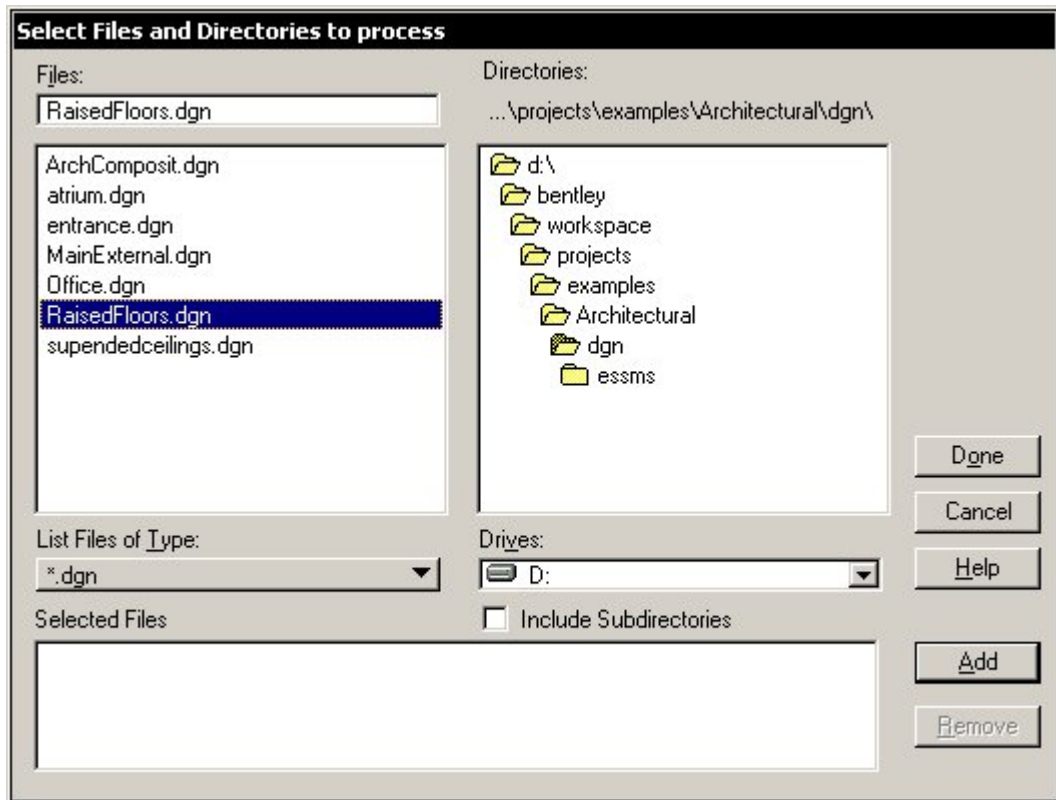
Select Files and Directories to process

Files:

RaisedFloors.dgn

ArchComposit.dgn
atrium.dgn
entrance.dgn
MainExternal.dgn
Office.dgn
RaisedFloors.dgn
supendedceilings.dgn

Directories:

...\projects\examples\Architectural\dgn\

d:\
bentley
workspace
projects
examples
Architectural
dgn
essms

Done
Cancel
Help

List Files of Type:
*.dgn

Drives:
D:

Selected Files

Include Subdirectories

Add
Remove